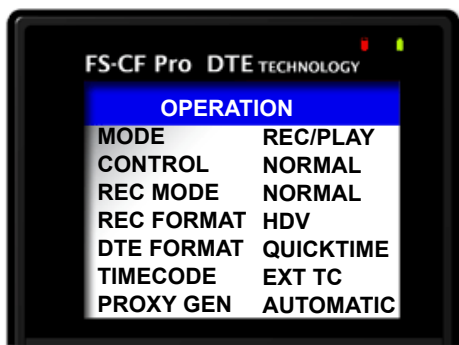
FS-CF Pro DTE TECHNOLOGY

OPERATION

| | |
|---|---|
| MODE | REC/PLAY |
| CONTROL | NORMAL |
| REC MODE | NORMAL |
| REC FORMAT | HDV |
| DTE FORMAT | QUICKTIME |
| TIMECODE | EXT TC |
| PROXY GEN | AUTOMATIC |